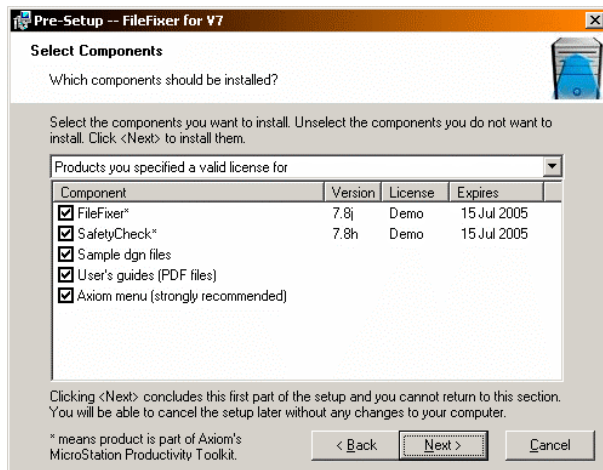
Pre-Setup -- FileFixer for V7

Select Components

Which components should be installed?

Select the components you want to install. Unselect the components you do not want to install. Click <Next> to install them.

Products you specified a valid license for

| Component | Version | License | Expires |
|---|---|---|---|
| FileFixer* | 7.8j | Demo | 15 Jul 2005 |
| SafetyCheck* | 7.8h | Demo | 15 Jul 2005 |
| Sample dgn files | | | |
| User's guides (PDF files) | | | |
| Axiom menu (strongly recommended) | | | |

Clicking <Next> concludes this first part of the setup and you cannot return to this section. You will be able to cancel the setup later without any changes to your computer.

* means product is part of Axiom's MicroStation Productivity Toolkit.

< Back    Next >    Cancel